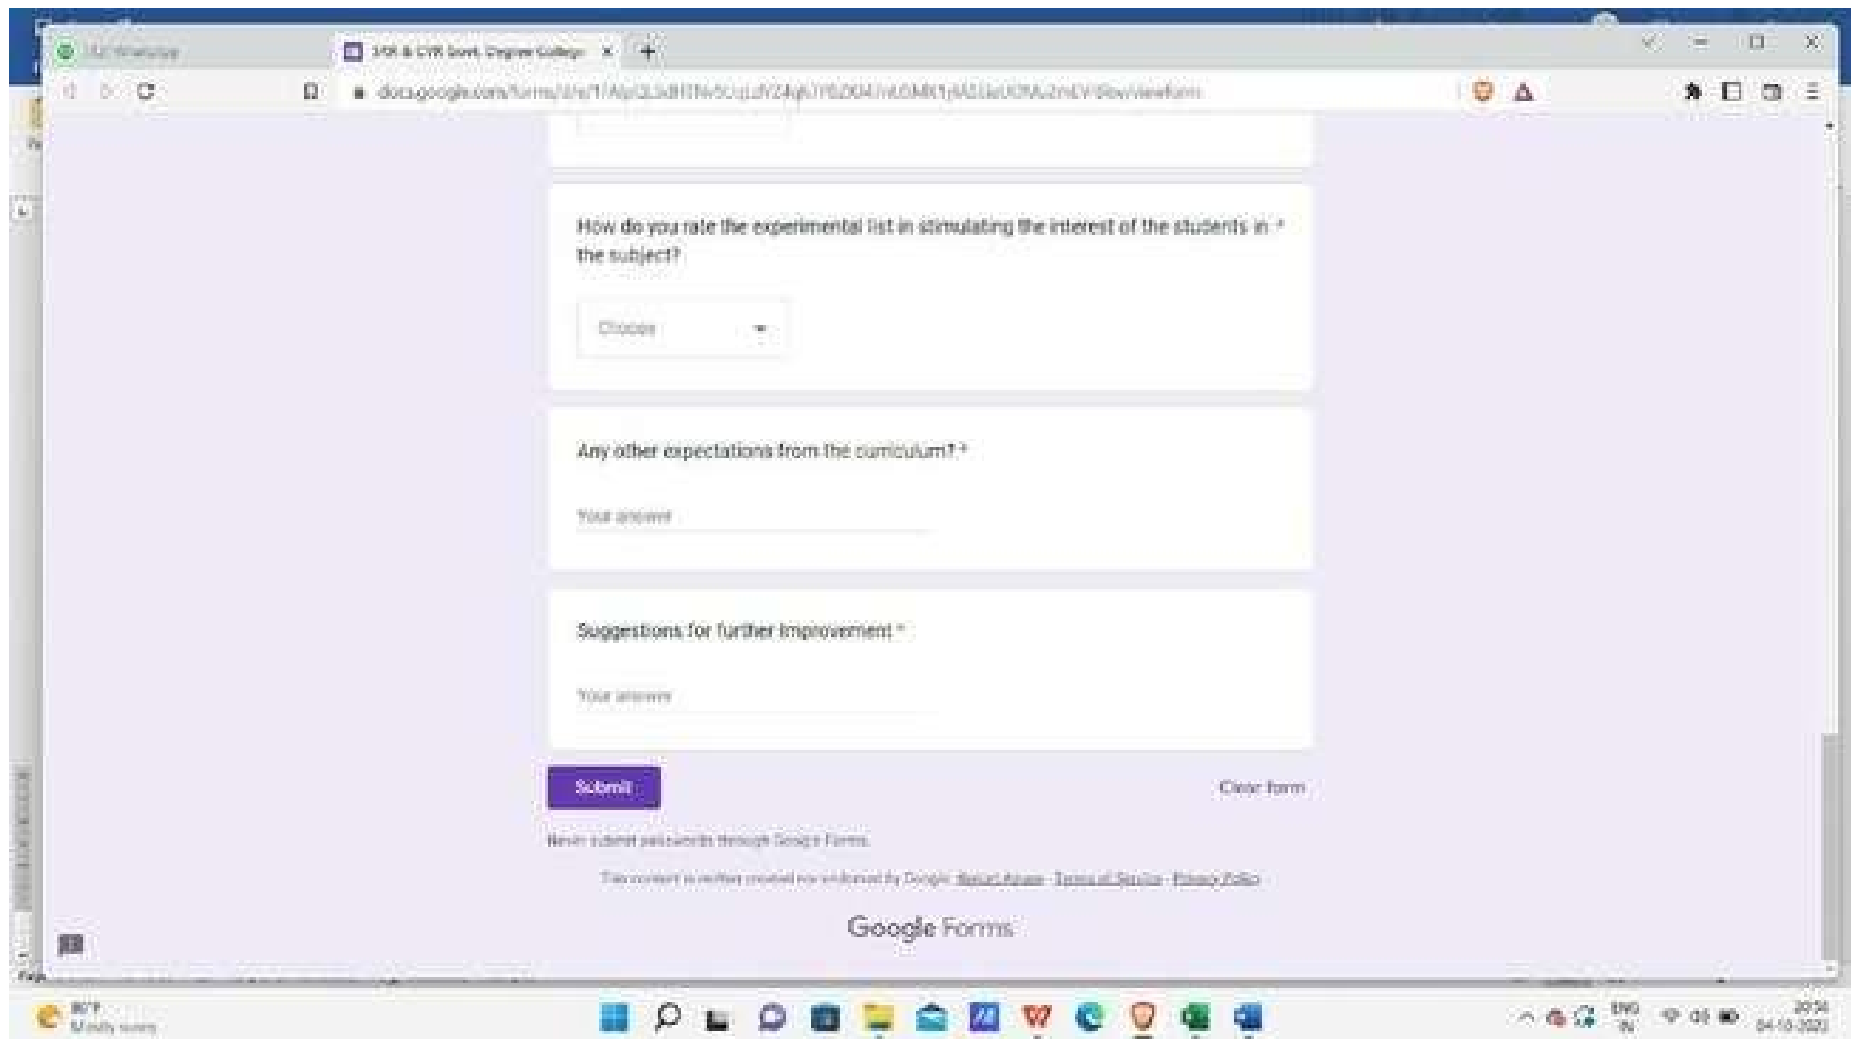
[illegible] WhatsApp

JKR & CVR Govt. Degree College

docs.google.com/forms/d/e/1FAIpQLSd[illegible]/viewform

How do you rate the experimental list in stimulating the interest of the students in the subject? *

Choose

Any other expectations from the curriculum? *

Your answer

Suggestions for further improvement *

Your answer

Submit

Clear form

Never submit passwords through Google Forms.

This content is neither created nor endorsed by Google. Report Abuse - Terms of Service - Privacy Policy

Google Forms

86°F
Mostly sunny

ENG
IN

20:54
04-10-2022